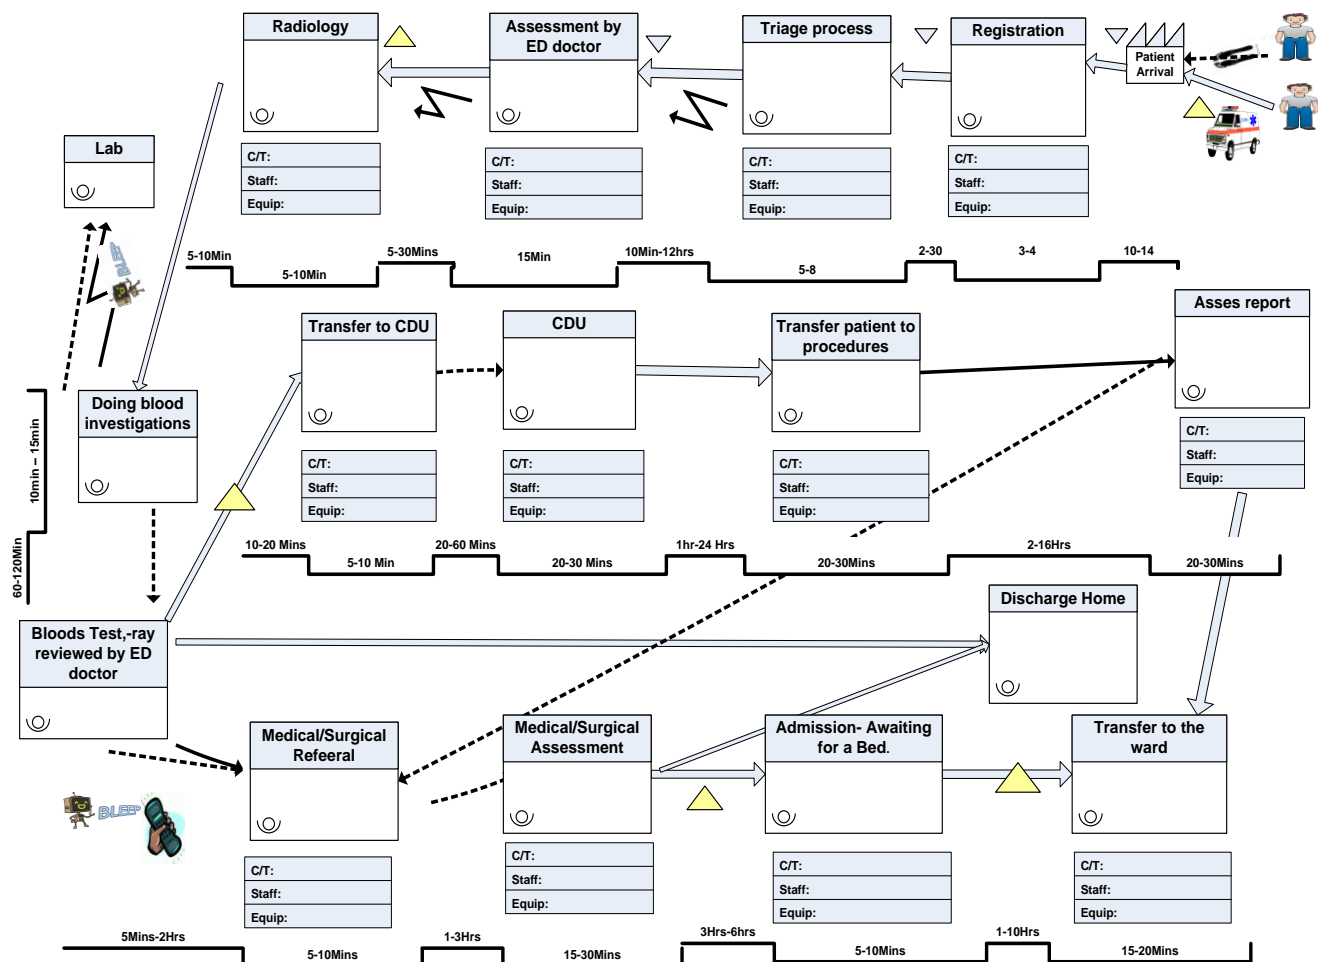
Radiology

C/T:
Staff:
Equip:

Assessment by ED doctor

C/T:
Staff:
Equip:

Triage process

C/T:
Staff:
Equip:

Registration

C/T:
Staff:
Equip:

Patient Arrival

Lab

BLEEP

5-10Min 5-10Min 5-30Mins 15Min 10Min-12hrs 5-8 2-30 3-4 10-14

Transfer to CDU

C/T:
Staff:
Equip:

CDU

C/T:
Staff:
Equip:

Transfer patient to procedures

C/T:
Staff:
Equip:

Asses report

C/T:
Staff:
Equip:

10min – 15min

60-120Min

Doing blood investigations

10-20 Mins 5-10 Min 20-60 Mins 20-30 Mins 1hr-24 Hrs 20-30Mins 2-16Hrs 20-30Mins

Bloods Test,-ray reviewed by ED doctor

Discharge Home

Medical/Surgical Refeeral

C/T:
Staff:
Equip:

Medical/Surgical Assessment

C/T:
Staff:
Equip:

Admission- Awaiting for a Bed.

C/T:
Staff:
Equip:

Transfer to the ward

C/T:
Staff:
Equip:

BLEEP

5Mins-2Hrs 5-10Mins 1-3Hrs 15-30Mins 3Hrs-6hrs 5-10Mins 1-10Hrs 15-20Mins